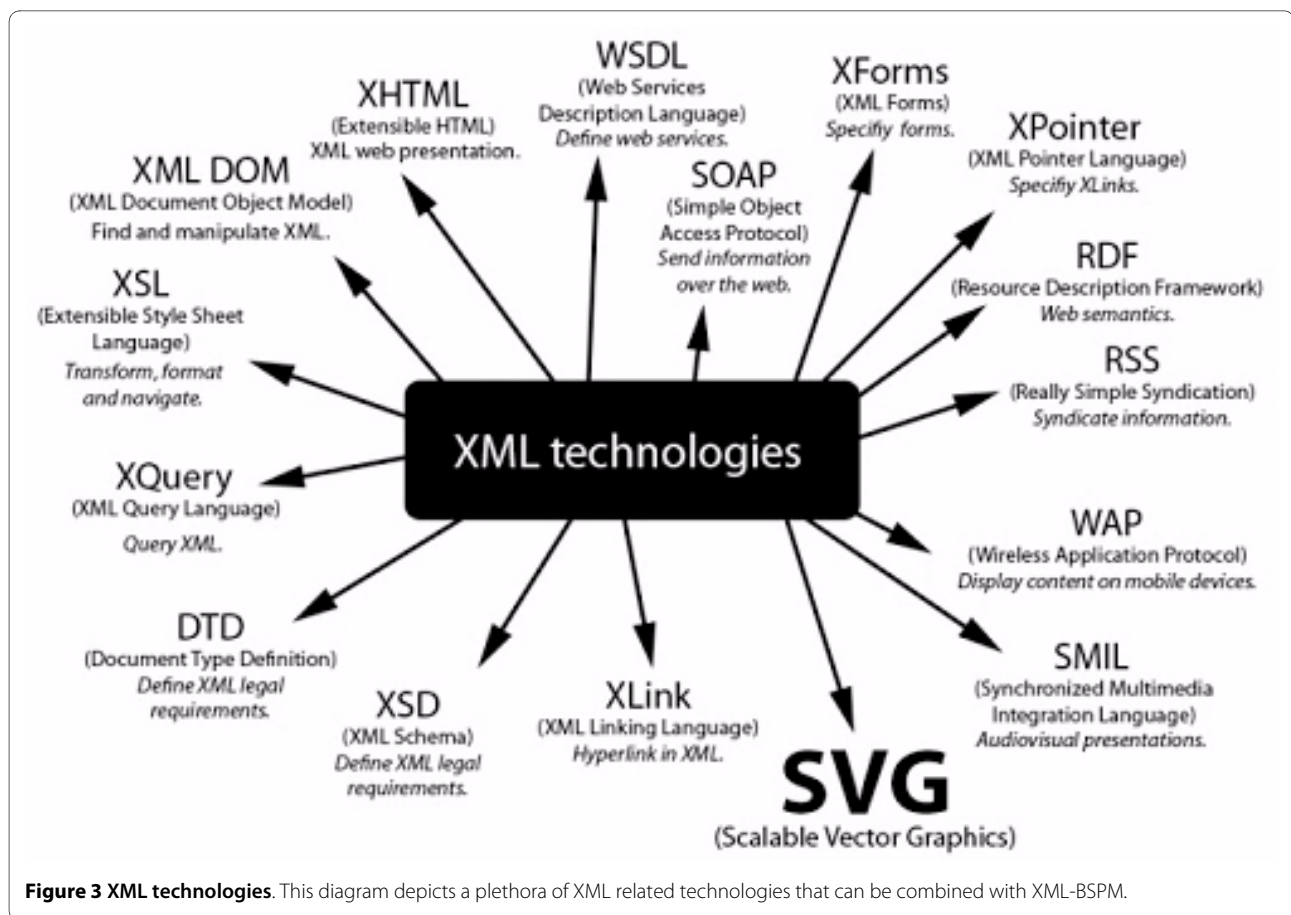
XML technologies

XHTML
(Extensible HTML)
XML web presentation.

WSDL
(Web Services Description Language)
*Define web services.*

XForms
(XML Forms)
*Specify forms.*

XPointer
(XML Pointer Language)
*Specifiy XLinks.*

XML DOM
(XML Document Object Model)
Find and manipulate XML.

SOAP
(Simple Object Access Protocol)
*Send information over the web.*

RDF
(Resource Description Framework)
*Web semantics.*

XSL
(Extensible Style Sheet Language)
*Transform, format and navigate.*

RSS
(Really Simple Syndication)
*Syndicate information.*

XQuery
(XML Query Language)
*Query XML.*

WAP
(Wireless Application Protocol)
*Display content on mobile devices.*

DTD
(Document Type Definition)
*Define XML legal requirements.*

SMIL
(Synchronized Multimedia Integration Language)
*Audiovisual presentations.*

XSD
(XML Schema)
*Define XML legal requirements.*

XLink
(XML Linking Language)
*Hyperlink in XML.*

SVG
(Scalable Vector Graphics)

**Figure 3 XML technologies**. This diagram depicts a plethora of XML related technologies that can be combined with XML-BSPM.